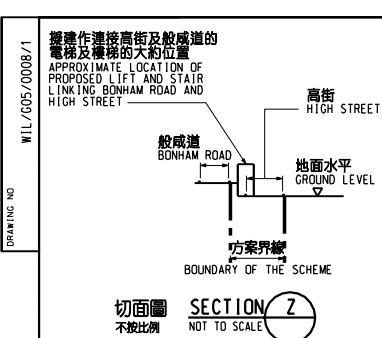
WIL/G05/0008/1

DRAWING NO

擬建作連接高街及般咸道的電梯及樓梯的大約位置
APPROXIMATE LOCATION OF PROPOSED LIFT AND STAIR LINKING BONHAM ROAD AND HIGH STREET

高街
HIGH STREET

般咸道
BONHAM ROAD

地面水平
GROUND LEVEL

方案界線
BOUNDARY OF THE SCHEME

切面圖
不按比例
SECTION Z
NOT TO SCALE